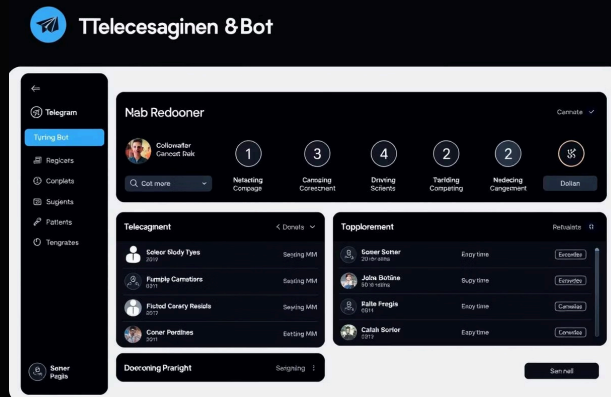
TTelecesaginen 8Bot

Telegram
Tyring Bot
Regicers
Conplets
Sugients
Patterts
Tengrates

Sener Pegis

Nab Redooner
Camnate ✓

Collowafer
Canoat Bak

Cot more

1
Nefacting Compage

3
Canoging Corecment

4
Driving Scients

2
Tarilding Competing

2
Nedecing Cangement

Dollan

Telecagnent
< Donats ⌄

Soleor Slody Tyes
2019
Sexting MM

Fumple Carrsiers
2011
Sexting MM

Fisted Carery Resids
2017
Sexting MM

Coner Perdines
2011
Eexting MM

Topplorement
Rebaiiste

Saner Serter
2011
Enoy time
Everwey

Jobe Botiine
2011
Eupy time
Evenuep

Ralle Pregis
2011
Enoy time
Carneliso

Calah Sorior
2013
Eaoy time
Carnelise

Doeroning Praright
Sergning

Sen nall